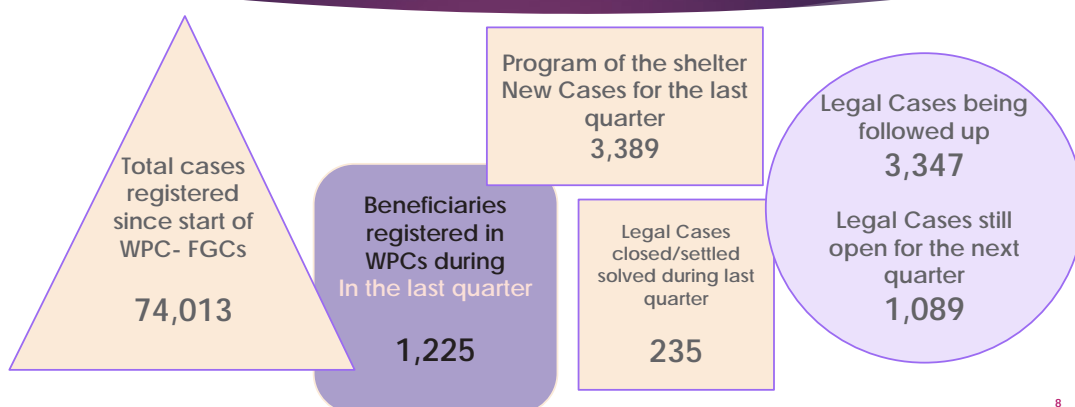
Total cases registered since start of WPC- FGCs

74,013

Beneficiaries registered in WPCs during In the last quarter

1,225

Program of the shelter New Cases for the last quarter
3,389

Legal Cases closed/settled solved during last quarter

235

Legal Cases being followed up
3,347

Legal Cases still open for the next quarter
1,089

8